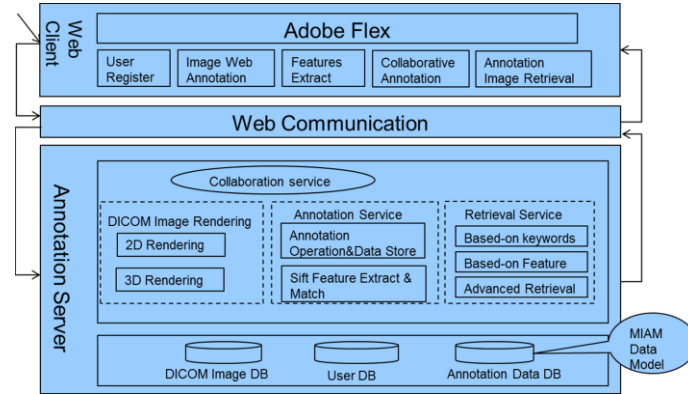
Web Client

Adobe Flex

User Register

Image Web Annotation

Features Extract

Collaborative Annotation

Annotation Image Retrieval

Web Communication

Annotation Server

Collaboration service

DICOM Image Rendering

2D Rendering

3D Rendering

Annotation Service

Annotation Operation&Data Store

Sift Feature Extract & Match

Retrieval Service

Based-on keywords

Based-on Feature

Advanced Retrieval

DICOM Image DB

User DB

Annotation Data DB

MIAM Data Model